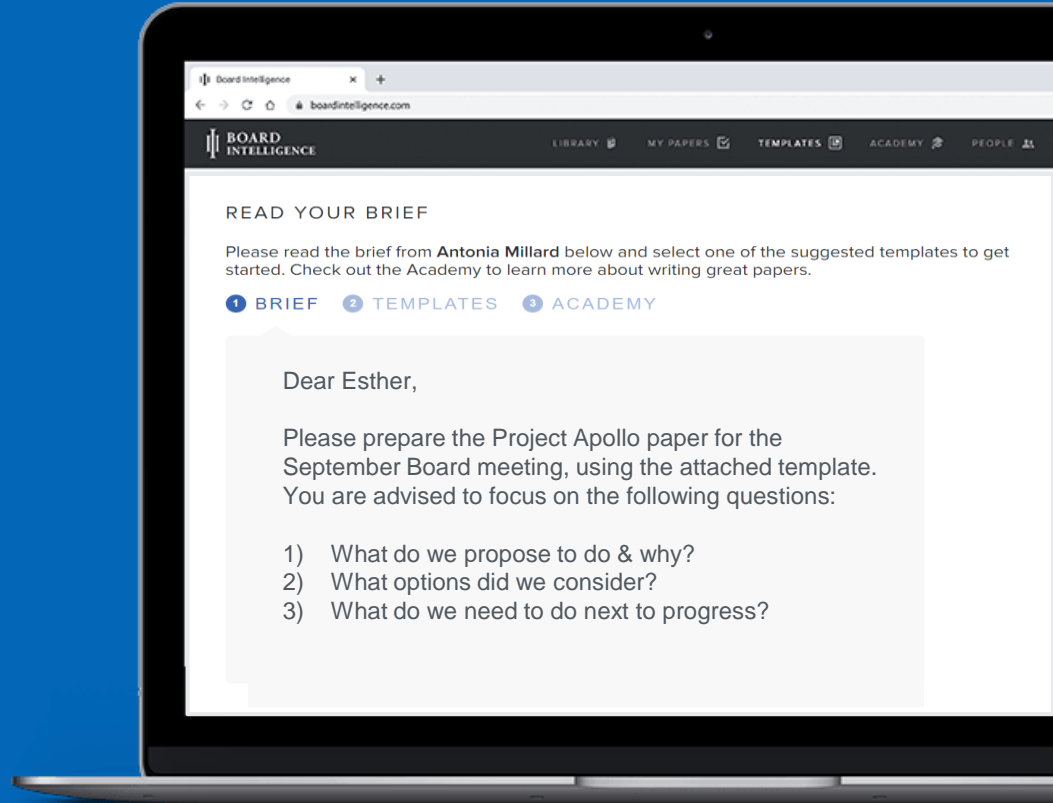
Board Intelligence × +

boardintelligence.com

BOARD INTELLIGENCE

LIBRARY MY PAPERS TEMPLATES ACADEMY PEOPLE

READ YOUR BRIEF

Please read the brief from **Antonia Millard** below and select one of the suggested templates to get started. Check out the Academy to learn more about writing great papers.

1 BRIEF 2 TEMPLATES 3 ACADEMY

Dear Esther,

Please prepare the Project Apollo paper for the September Board meeting, using the attached template. You are advised to focus on the following questions:

1) What do we propose to do & why?
2) What options did we consider?
3) What do we need to do next to progress?